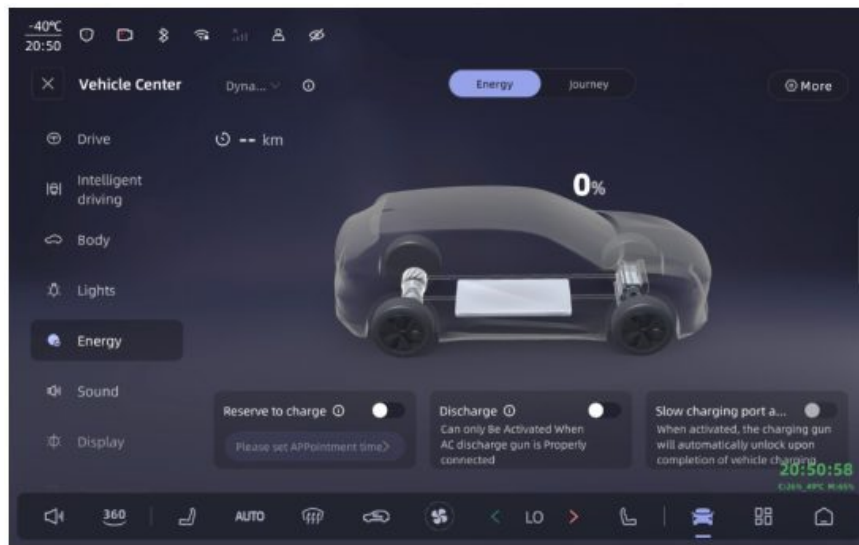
-40℃
20:50

Vehicle Center
Dyna...
Energy
Journey
More

Drive
Intelligent driving
Body
Lights
Energy
Sound
Display

-- km

0%

Reserve to charge
Please set APPointment time>

Discharge
Can only Be Activated When AC discharge gun is Properly connected

Slow charging port a...
When activated, the charging gun will automatically unlock upon completion of vehicle charging

20:50:58
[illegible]

360
AUTO
LO